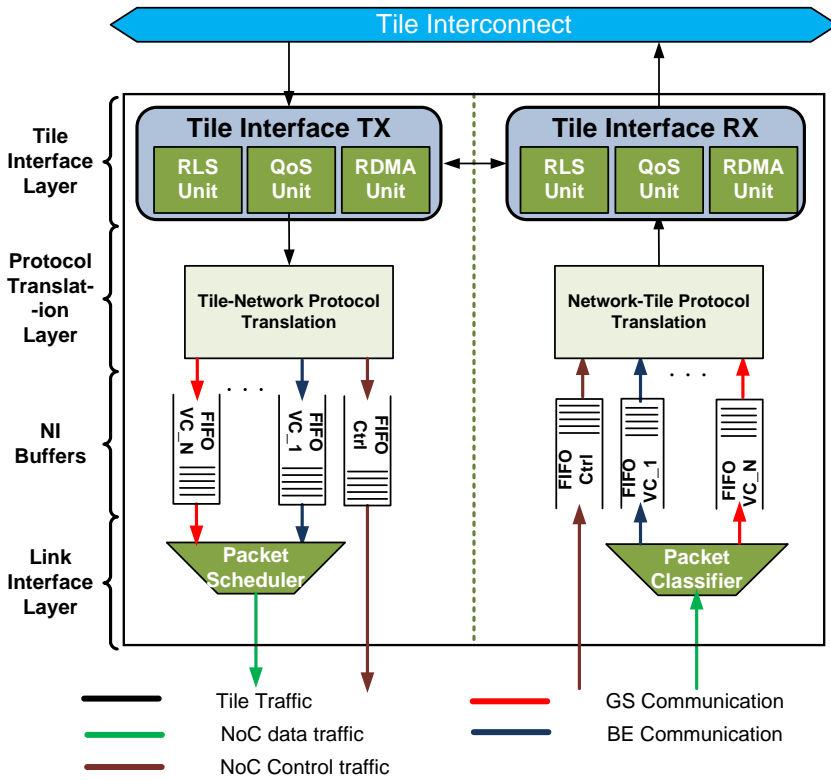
Tile Interconnect

Tile Interface Layer

Protocol Translat--ion Layer

NI Buffers

Link Interface Layer

Tile Interface TX

RLS Unit

QoS Unit

RDMA Unit

Tile Interface RX

RLS Unit

QoS Unit

RDMA Unit

Tile-Network Protocol Translation

Network-Tile Protocol Translation

. . .

FIFO VC_N

FIFO VC_1

FIFO Ctrl

FIFO Ctrl

FIFO VC_1

. . .

FIFO VC_N

Packet Scheduler

Packet Classifier

Tile Traffic

NoC data traffic

NoC Control traffic

GS Communication

BE Communication